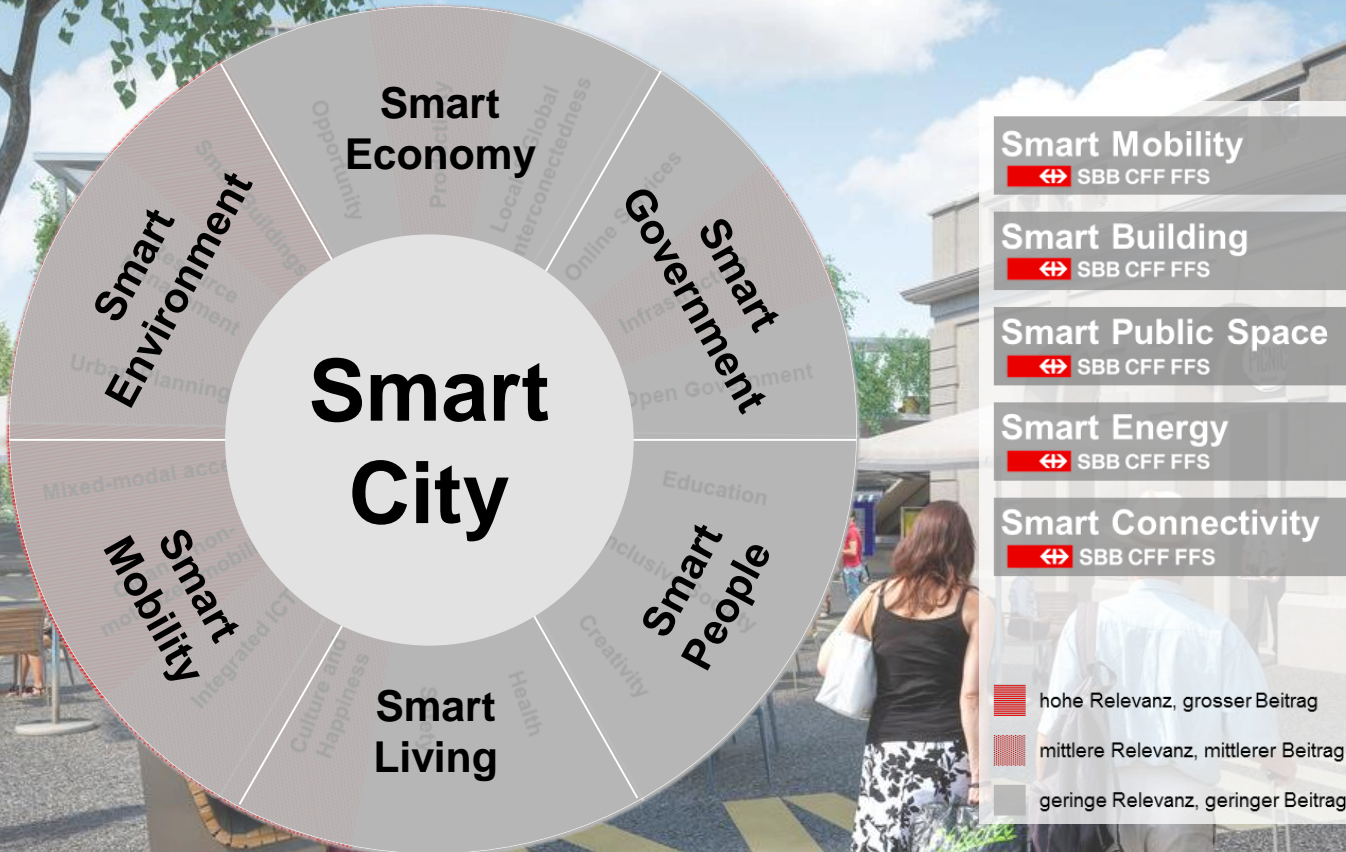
Smart Economy
Opportunity
Productivity
Local & Global Interconectedness

Smart Government
Online Services
Infrastructure
Open Government

Smart People
Education
Inclusive Society
Creativity

Smart Living
Culture and Happiness
Safety
Health

Smart Mobility
Mixed-modal access
Clean and non-motorized mobility
Integrated ICT

Smart Environment
Smart Buildings
Resource Management
Urban Planning

Smart City

Smart Mobility
SBB CFF FFS
Smart Building
SBB CFF FFS
Smart Public Space
SBB CFF FFS
Smart Energy
SBB CFF FFS
Smart Connectivity
SBB CFF FFS

hohe Relevanz, grosser Beitrag
mittlere Relevanz, mittlerer Beitrag
geringe Relevanz, geringer Beitrag